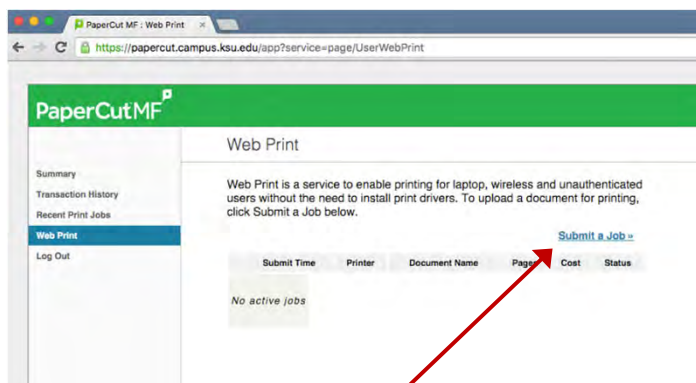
PaperCut MF : Web Print ×

https://papercut.campus.ksu.edu/app?service=page/UserWebPrint

PaperCutMF

Summary
Transaction History
Recent Print Jobs
Web Print
Log Out

Web Print

Web Print is a service to enable printing for laptop, wireless and unauthenticated users without the need to install print drivers. To upload a document for printing, click Submit a Job below.

Submit a Job »

| Submit Time | Printer | Document Name | Pages | Cost | Status |
|---|---|---|---|---|---|
| No active jobs | | | | | |